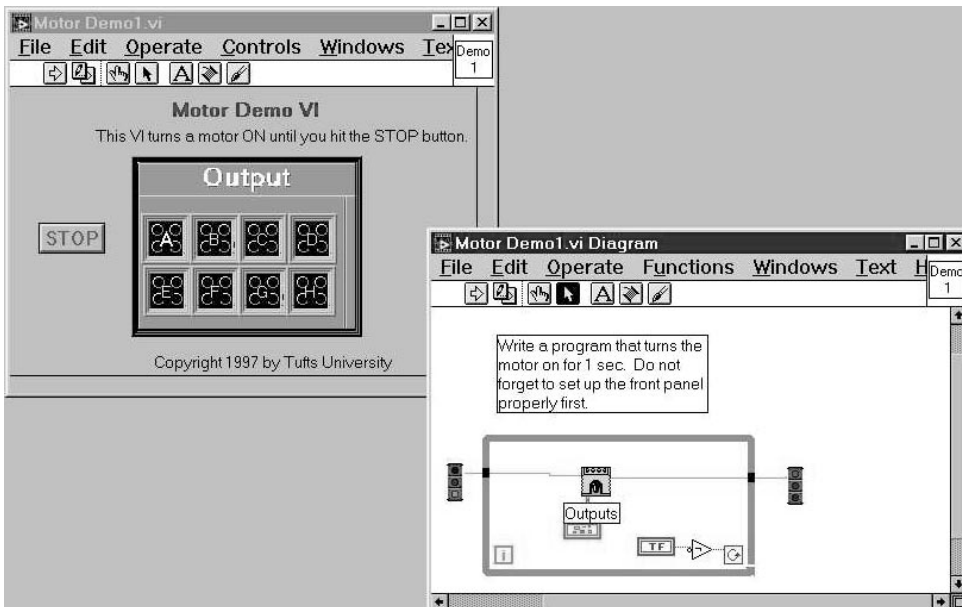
Motor Demo1.vi
File Edit Operate Controls Windows Tex
Demo 1

Motor Demo VI
This VI turns a motor ON until you hit the STOP button.

Output

STOP

A B C D
E F G H

Copyright 1997 by Tufts University

Motor Demo1.vi Diagram
File Edit Operate Functions Windows Text H
Demo 1

Write a program that turns the motor on for 1 sec. Do not forget to set up the front panel properly first.

Outputs

TF

i